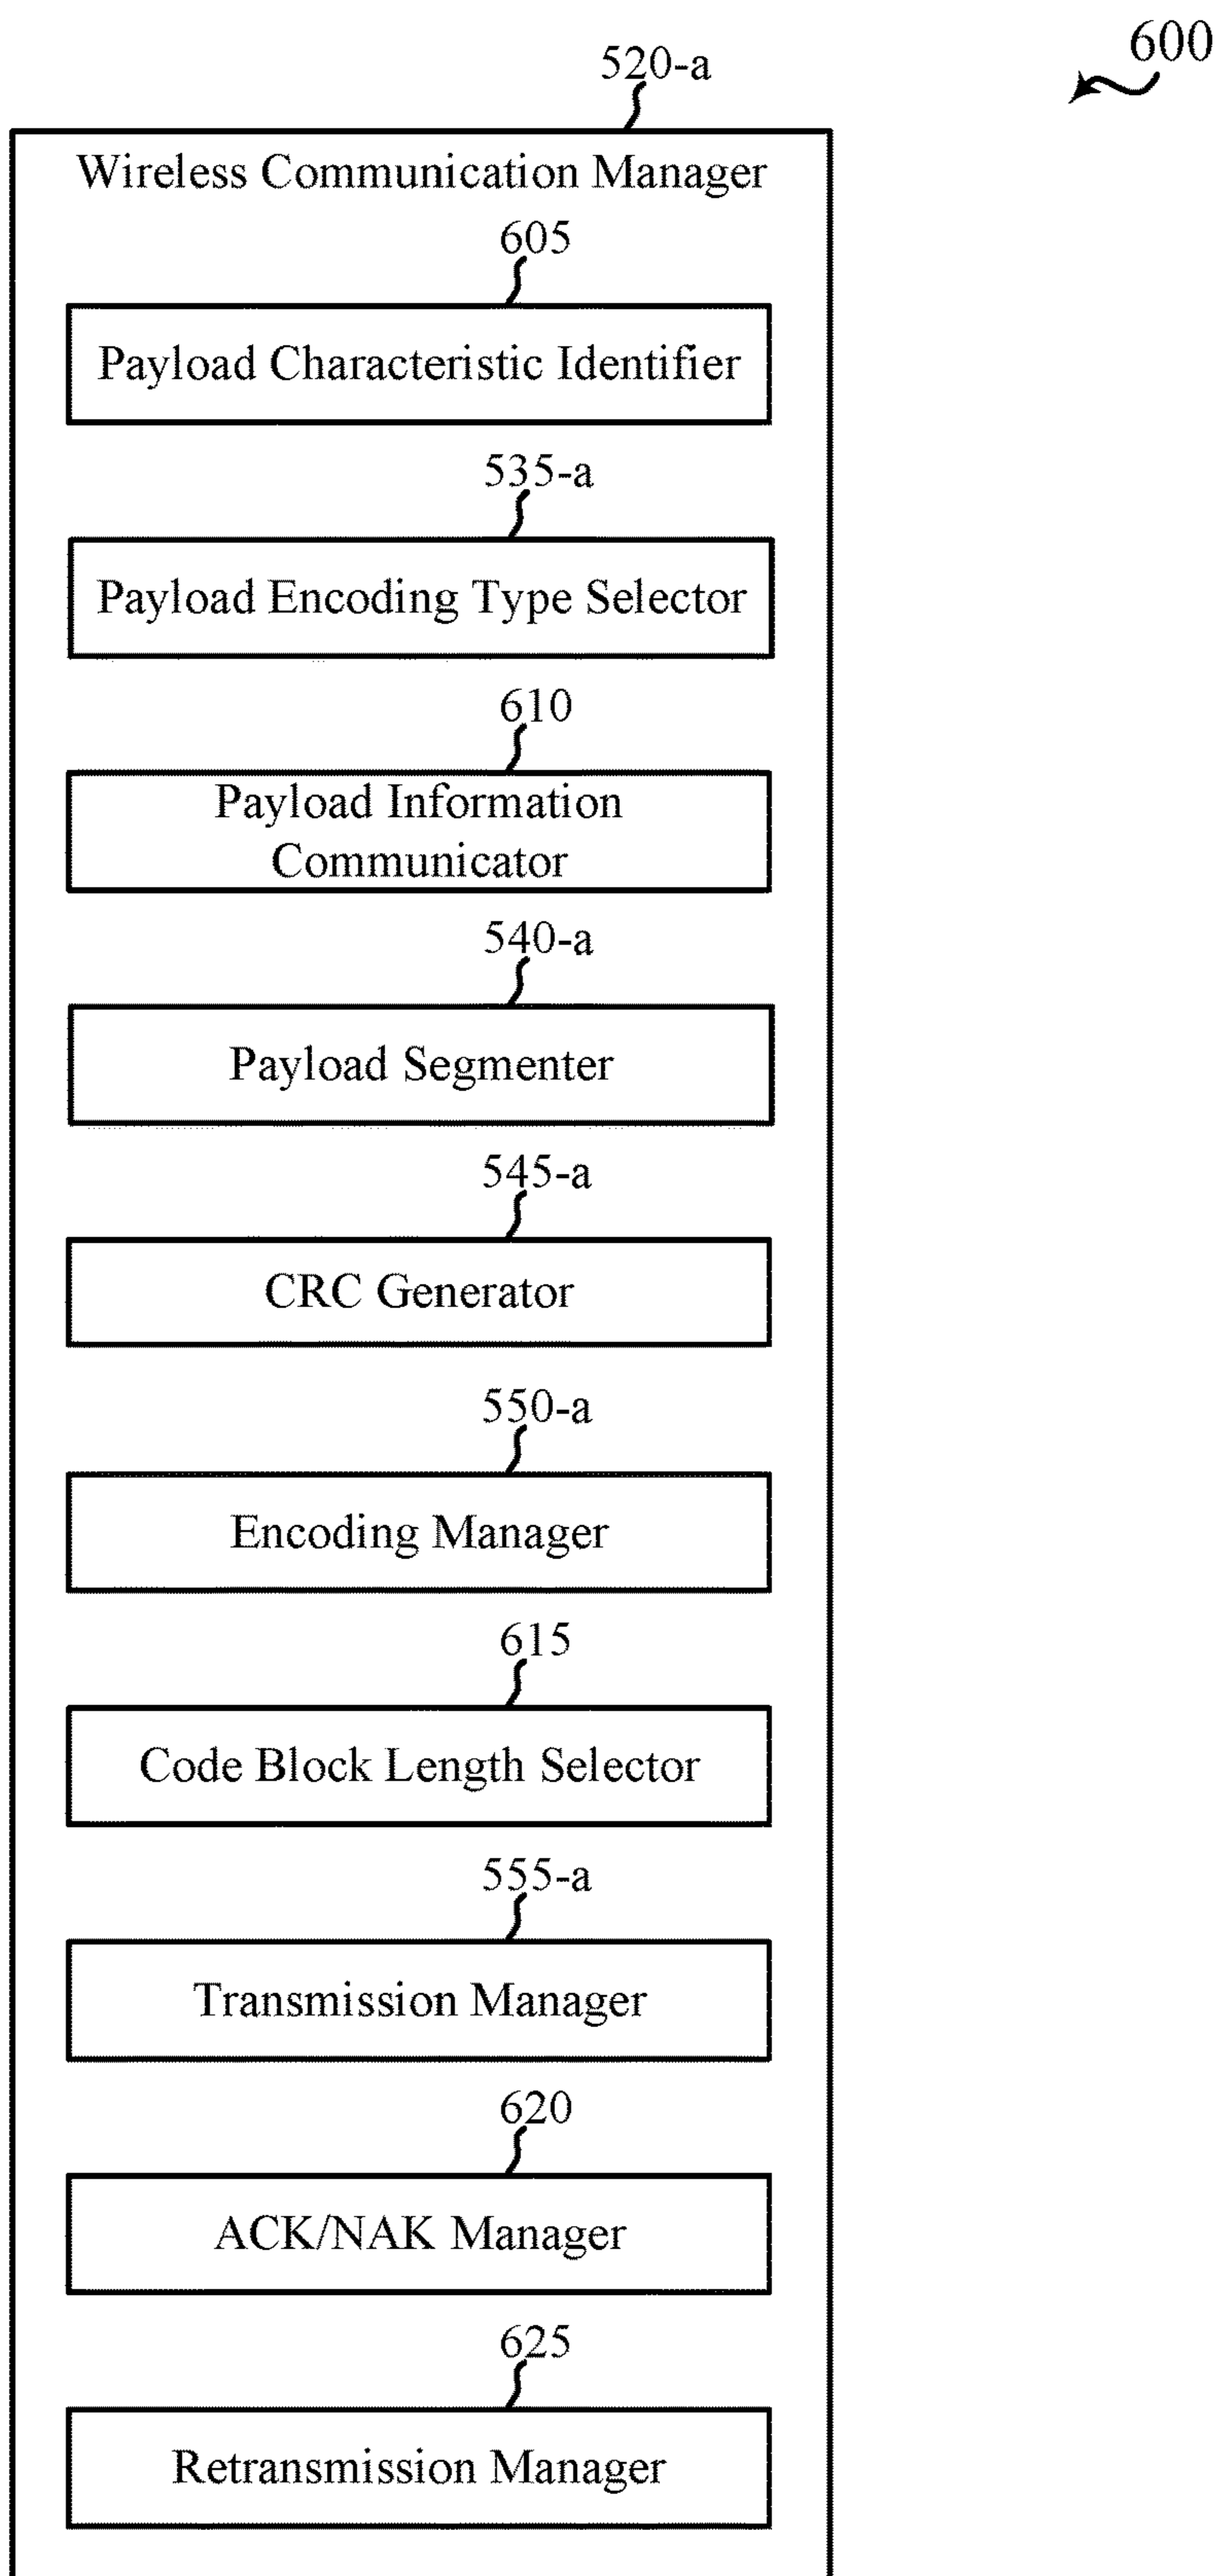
520-a

600

Wireless Communication Manager

605

Payload Characteristic Identifier

535-a

Payload Encoding Type Selector

610

Payload Information Communicator

540-a

Payload Segmenter

545-a

CRC Generator

550-a

Encoding Manager

615

Code Block Length Selector

555-a

Transmission Manager

620

ACK/NAK Manager

625

Retransmission Manager